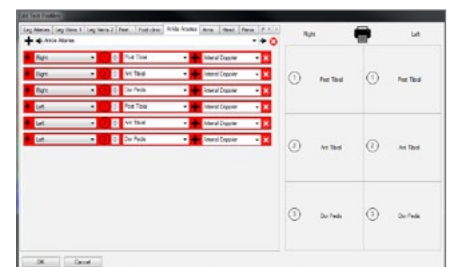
Leg Arteries | Leg Veins 1 | Leg Veins 2 | Feet | Foot clinic | Ankle Arteries | Arms | Head | Penis

Ankle Arteries

| Right | 1 | Post Tibial | Internal Doppler |
|---|---|---|---|
| Right | 2 | Ant Tibial | Internal Doppler |
| Right | 3 | Dor Pedis | Internal Doppler |
| Left | 1 | Post Tibial | Internal Doppler |
| Left | 2 | Ant Tibial | Internal Doppler |
| Left | 3 | Dor Pedis | Internal Doppler |

Right

Left

| Right | Left |
|---|---|
| 1 Post Tibial | 1 Post Tibial |
| 2 Ant Tibial | 2 Ant Tibial |
| 3 Dor Pedis | 3 Dor Pedis |

OK

Cancel